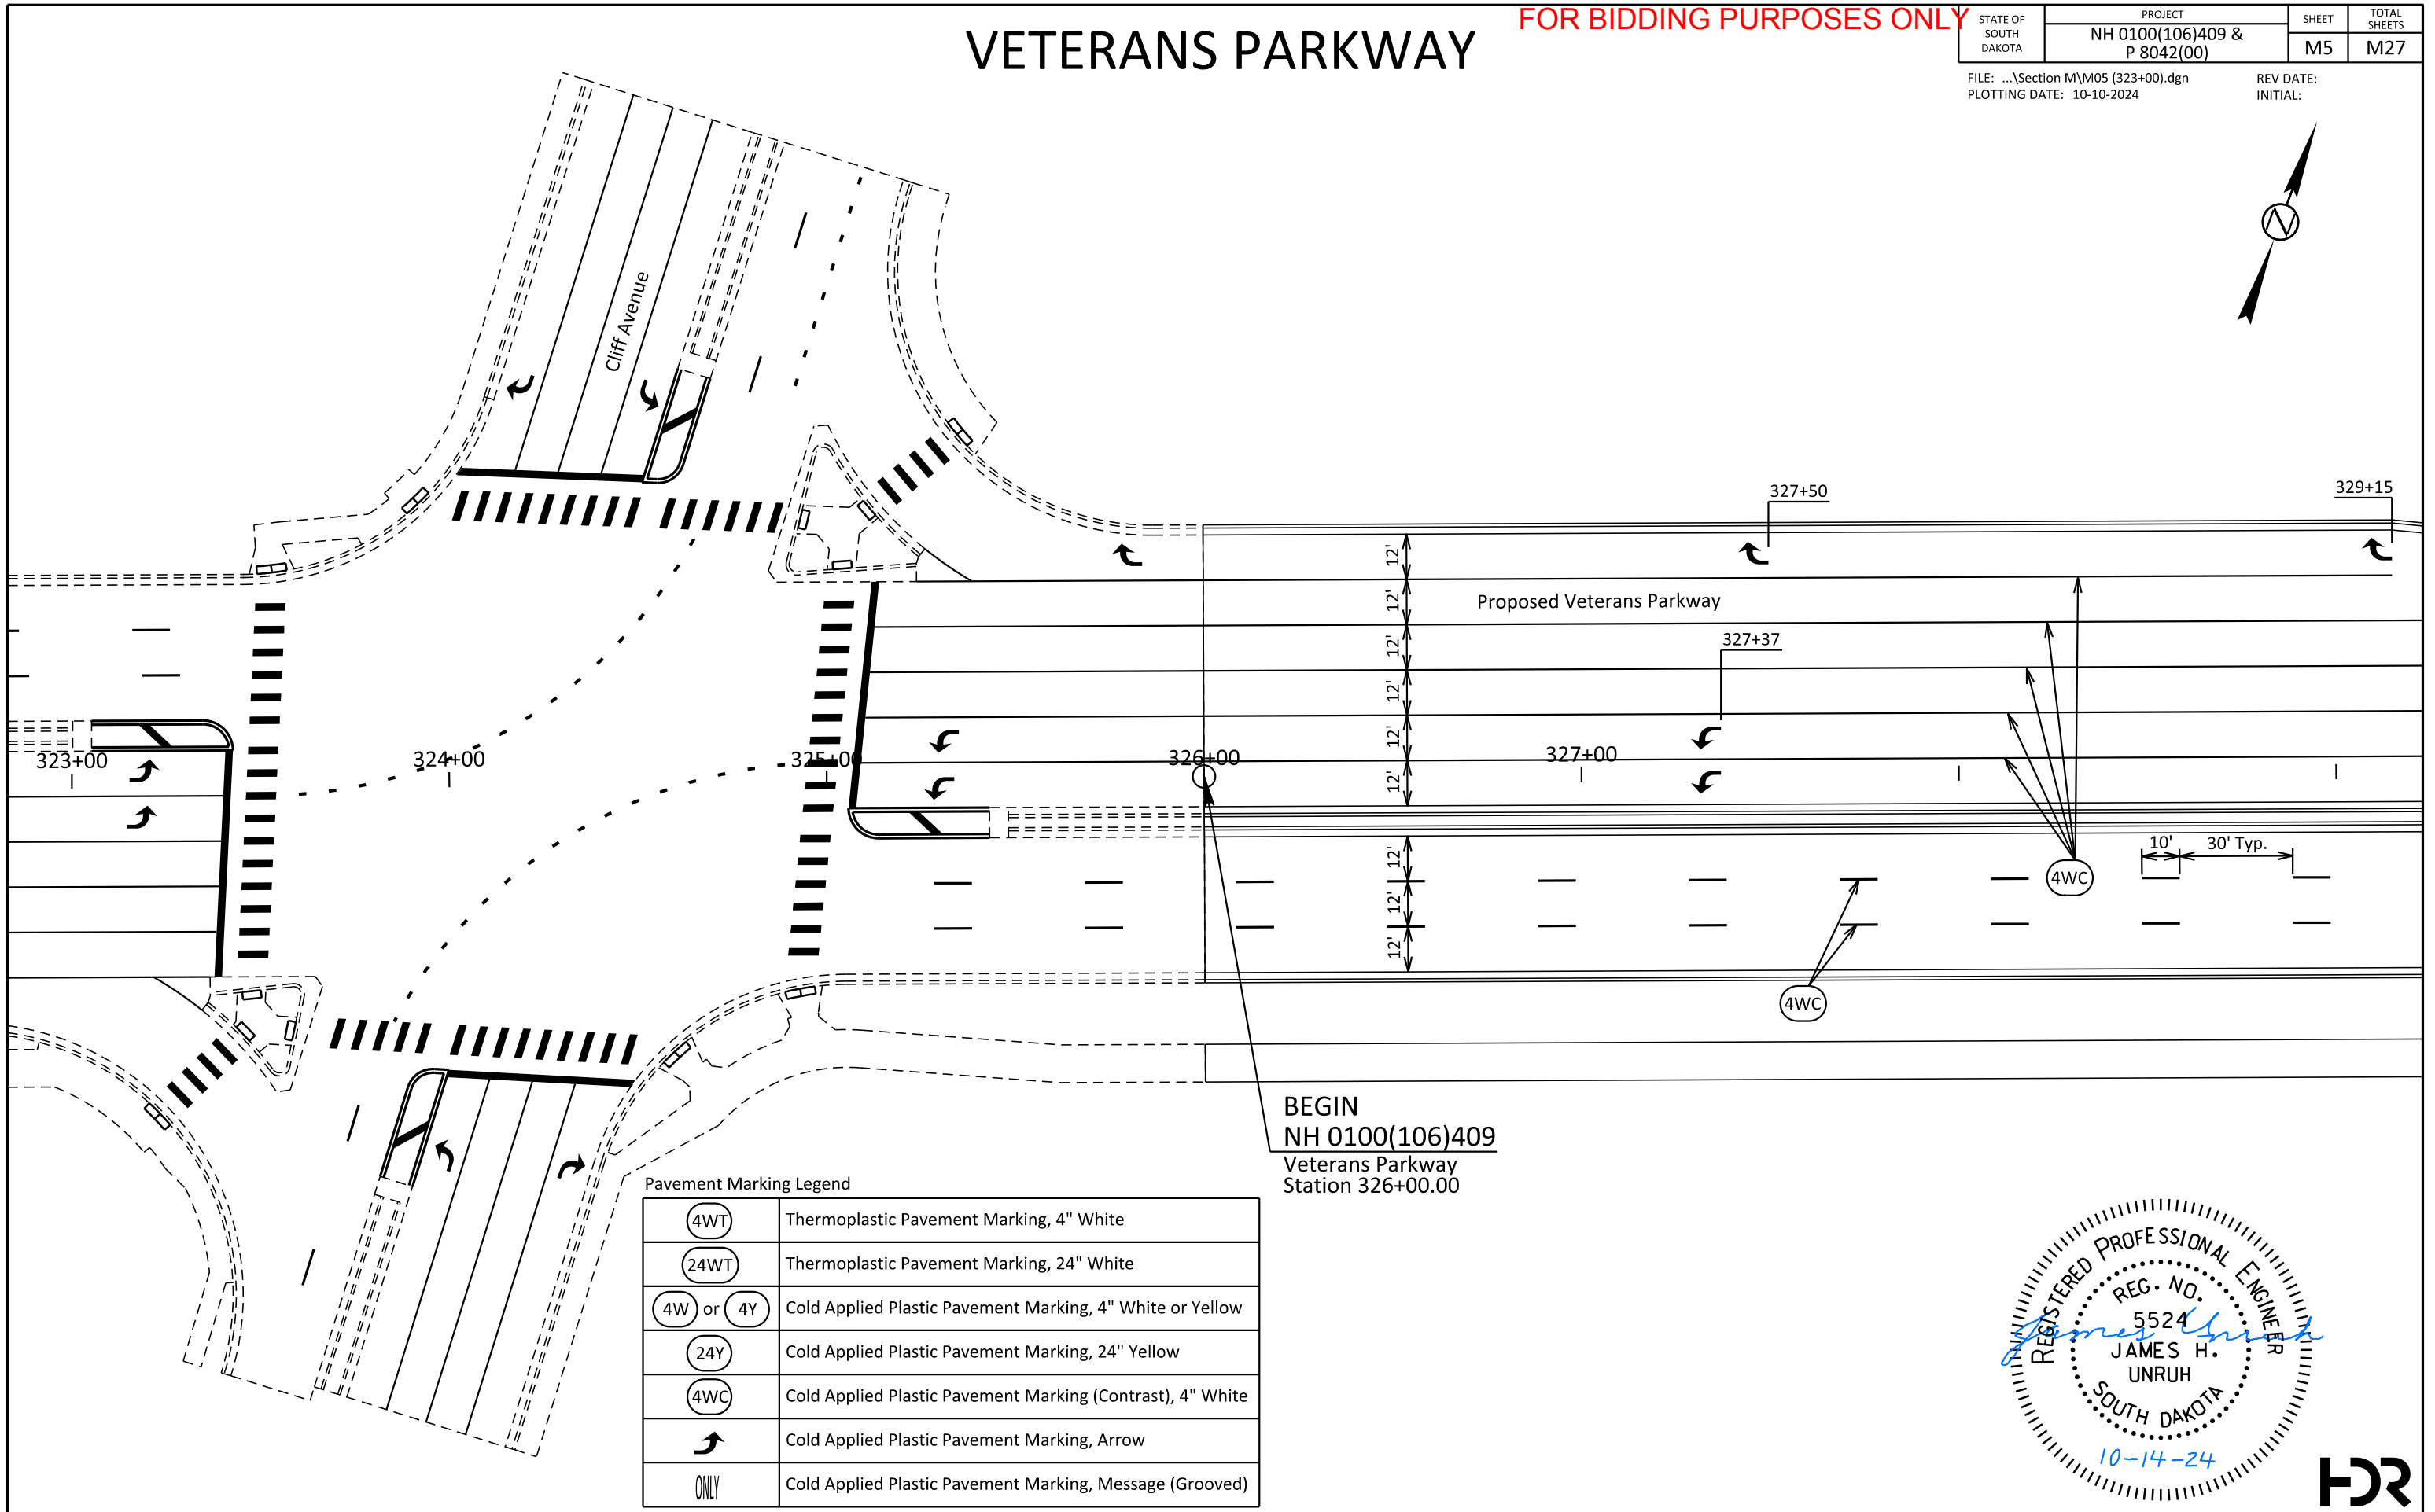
VETERANS PARKWAY

FOR BIDDING PURPOSES ONLY

| STATE OF SOUTH DAKOTA | PROJECT | SHEET | TOTAL SHEETS |
|---|---|---|---|
| | NH 0100(106)409 & P 8042(00) | M5 | M27 |

FILE: ...\Section M\M05 (323+00).dgn
PLOTTING DATE: 10-10-2024
REV DATE:
INITIAL:

N

Cliff Avenue

327+50

329+15

Proposed Veterans Parkway

327+37

12'
12'
12'
12'
12'
12'
12'
12'
12'

323+00

324+00

325+00

326+00

327+00

10'

30' Typ.

4WC

4WC

BEGIN
NH 0100(106)409
Veterans Parkway
Station 326+00.00

Pavement Marking Legend

| | |
|---|---|
| 4WT | Thermoplastic Pavement Marking, 4" White |
| 24WT | Thermoplastic Pavement Marking, 24" White |
| 4W or 4Y | Cold Applied Plastic Pavement Marking, 4" White or Yellow |
| 24Y | Cold Applied Plastic Pavement Marking, 24" Yellow |
| 4WC | Cold Applied Plastic Pavement Marking (Contrast), 4" White |
| | Cold Applied Plastic Pavement Marking, Arrow |
| ONLY | Cold Applied Plastic Pavement Marking, Message (Grooved) |

REGISTERED PROFESSIONAL ENGINEER
REG. NO.
5524
JAMES H.
UNRUH
SOUTH DAKOTA
James Unruh
10-14-24

HDR